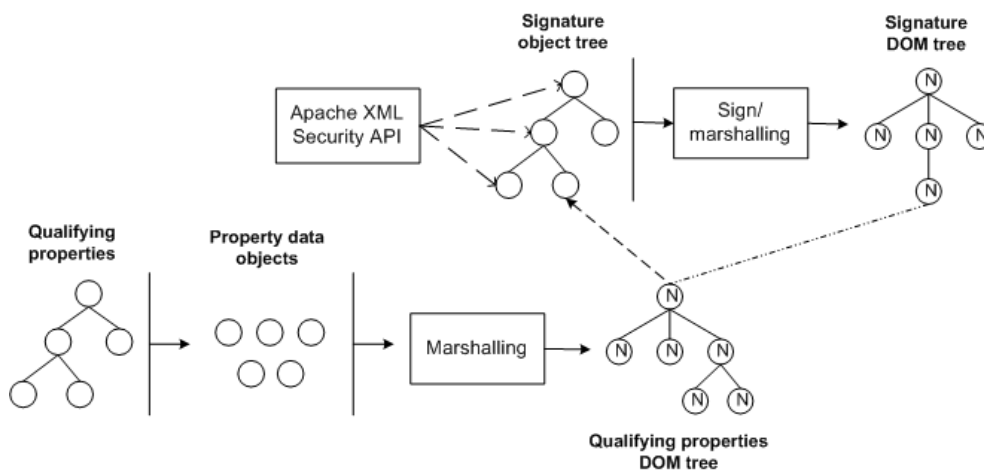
Signature object tree

Signature DOM tree

Apache XML Security API

Sign/ marshalling

N

N

N

N

N

Qualifying properties

Property data objects

Marshalling

N

N

N

N

N

N

Qualifying properties DOM tree